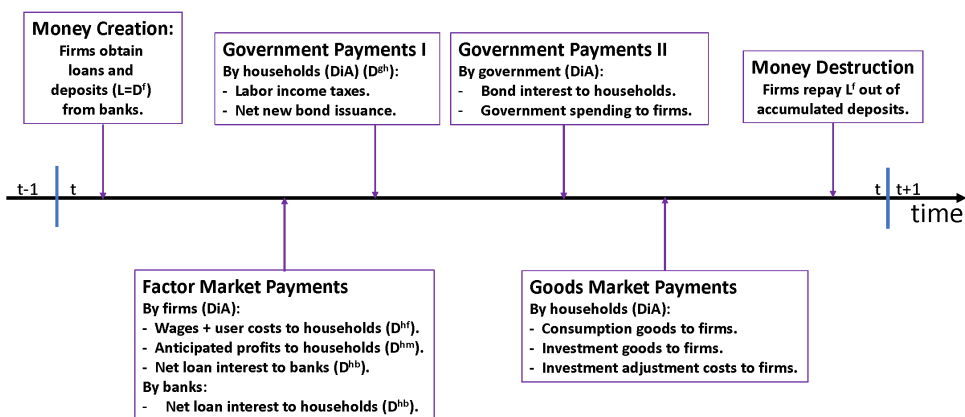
Money Creation:
Firms obtain loans and deposits ($L=D^f$) from banks.

Government Payments I
By households (DiA) ($D^{gh}$):
- Labor income taxes.
- Net new bond issuance.

Government Payments II
By government (DiA):
- Bond interest to households.
- Government spending to firms.

Money Destruction
Firms repay $L^f$ out of accumulated deposits.

t-1 t t t+1 time

Factor Market Payments
By firms (DiA):
- Wages + user costs to households ($D^{hf}$).
- Anticipated profits to households ($D^{hm}$).
- Net loan interest to banks ($D^{hb}$).
By banks:
- Net loan interest to households ($D^{hb}$).

Goods Market Payments
By households (DiA):
- Consumption goods to firms.
- Investment goods to firms.
- Investment adjustment costs to firms.